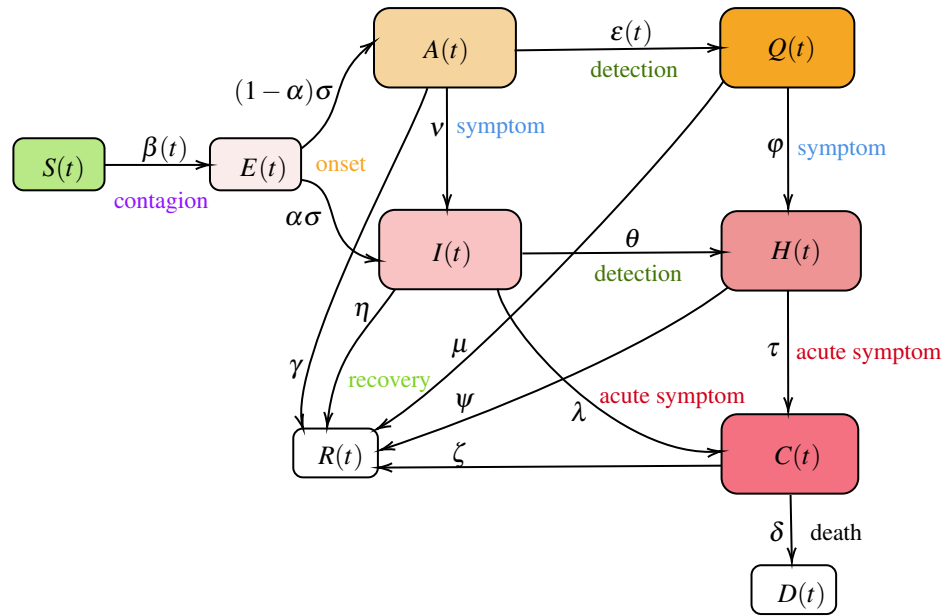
$A(t)$

$\varepsilon(t)$

detection

$Q(t)$

$(1-\alpha)\sigma$

$\nu$ symptom

$\varphi$ symptom

$S(t)$

$\beta(t)$

contagion

$E(t)$

onset

$\alpha\sigma$

$I(t)$

$\theta$

detection

$H(t)$

$\eta$

$\mu$

$\tau$ acute symptom

$\gamma$

recovery

$\psi$

acute symptom

$\lambda$

$R(t)$

$\zeta$

$C(t)$

$\delta$ death

$D(t)$